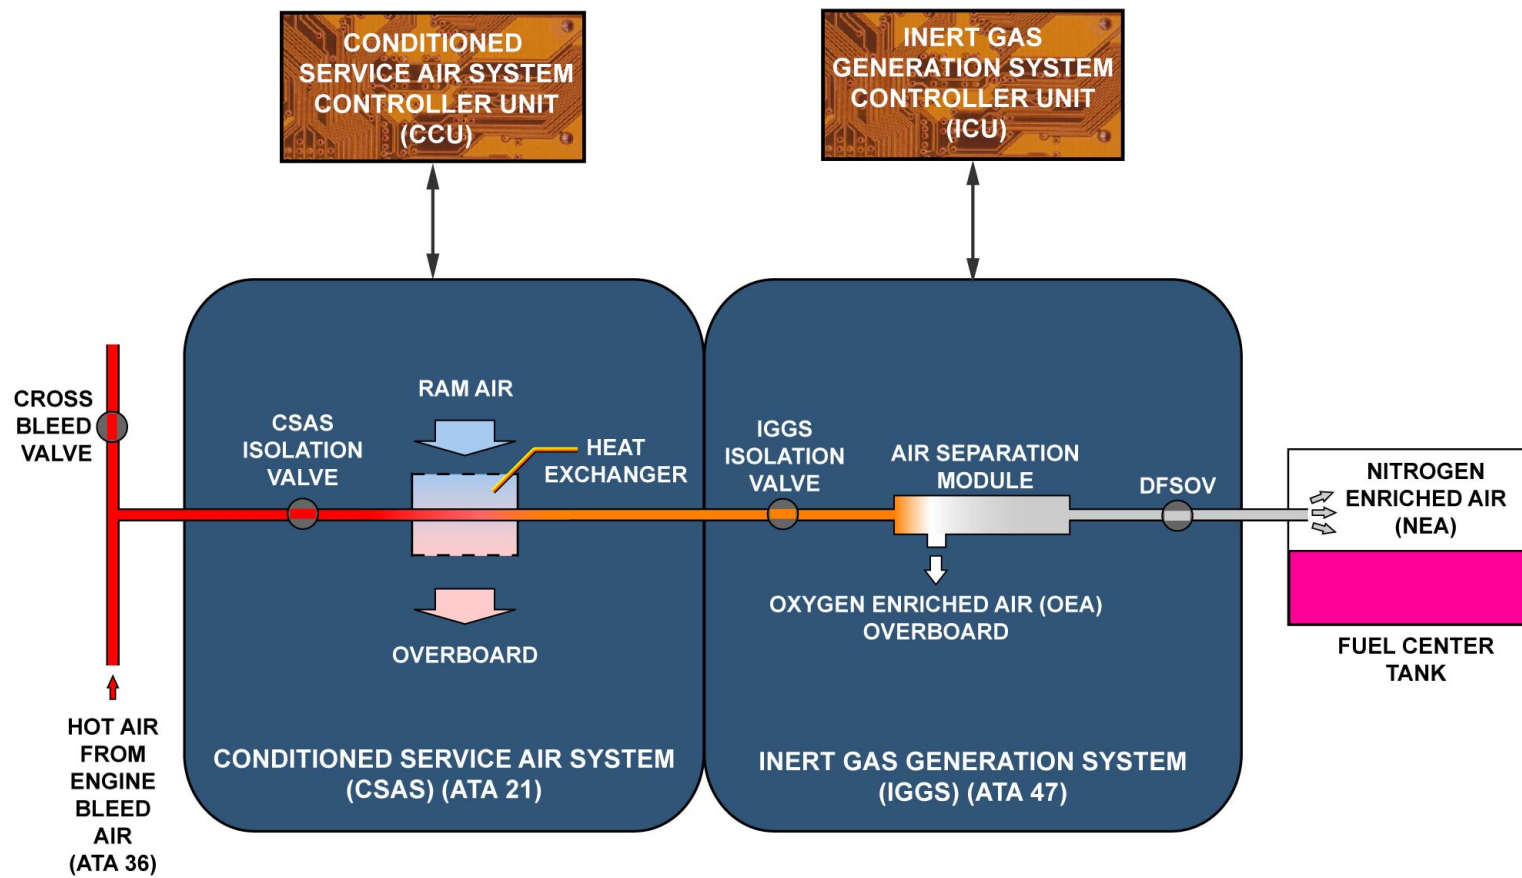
CONDITIONED SERVICE AIR SYSTEM CONTROLLER UNIT (CCU)

INERT GAS GENERATION SYSTEM CONTROLLER UNIT (ICU)

CROSS BLEED VALVE

CSAS ISOLATION VALVE

RAM AIR

HEAT EXCHANGER

OVERBOARD

IGGS ISOLATION VALVE

AIR SEPARATION MODULE

DFSOV

OXYGEN ENRICHED AIR (OEA) OVERBOARD

NITROGEN ENRICHED AIR (NEA)

FUEL CENTER TANK

HOT AIR FROM ENGINE BLEED AIR (ATA 36)

CONDITIONED SERVICE AIR SYSTEM (CSAS) (ATA 21)

INERT GAS GENERATION SYSTEM (IGGS) (ATA 47)